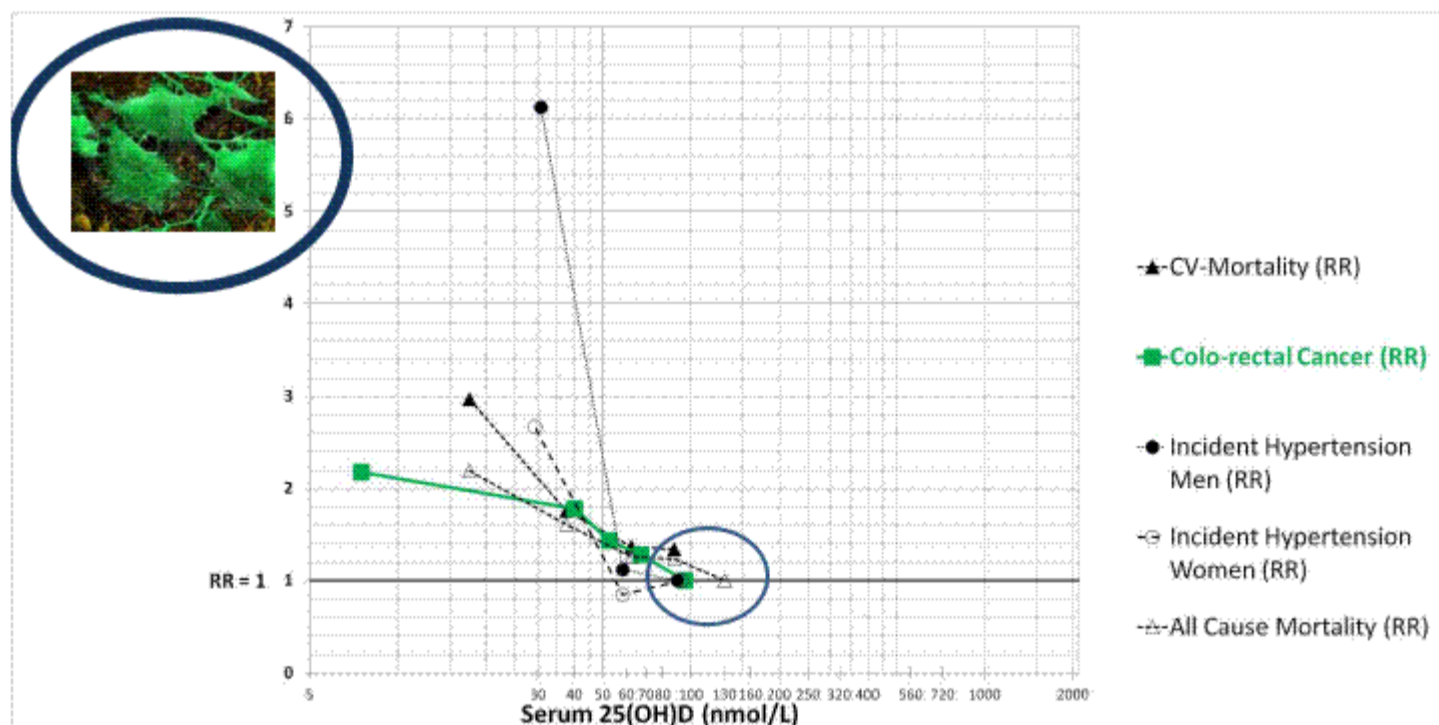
7
6
5
4
3
2
RR = 1
1
0
5
30
40
50
60
70
80
100
130
160
200
250
320
400
560
720
1000
2000
Serum 25(OH)D (nmol/L)

CV-Mortality (RR)
Colo-rectal Cancer (RR)
Incident Hypertension Men (RR)
Incident Hypertension Women (RR)
All Cause Mortality (RR)